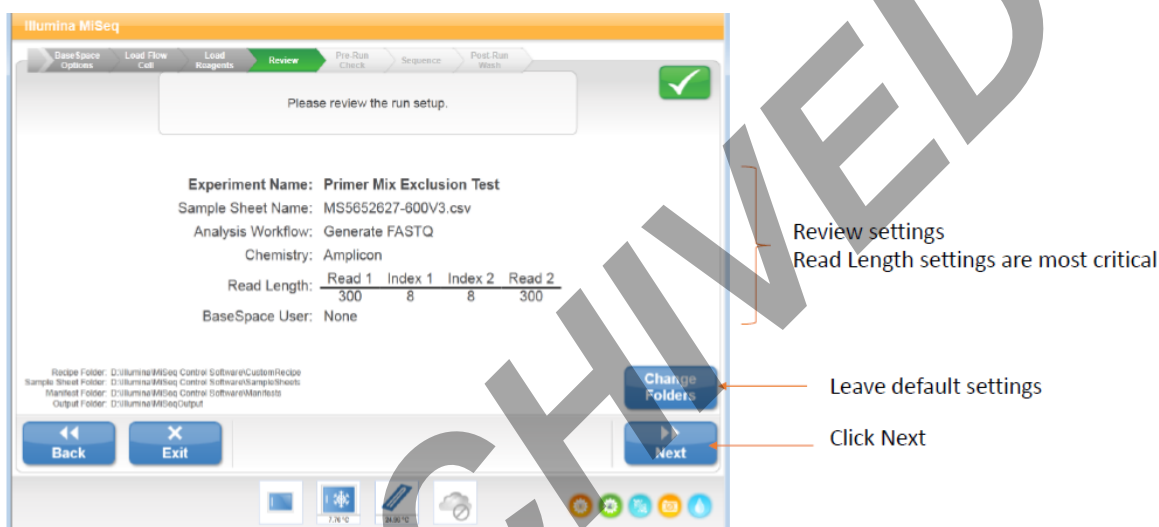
Illumina MiSeq

BaseSpace Options | Load Flow Cell | Load Reagents | Review | Pre-Run Check | Sequence | Post-Run Wash

Please review the run setup.

Experiment Name: Primer Mix Exclusion Test
Sample Sheet Name: MS5652627-600V3.csv
Analysis Workflow: Generate FASTQ
Chemistry: Amplicon

| | Read 1 | Index 1 | Index 2 | Read 2 |
|---|---|---|---|---|
| Read Length: | 300 | 8 | 8 | 300 |

BaseSpace User: None

Recipe Folder: D:\Illumina\MiSeq Control Software\CustomRecipe
Sample Sheet Folder: D:\Illumina\MiSeq Control Software\SampleSheets
Manifest Folder: D:\Illumina\MiSeq Control Software\Manifests
Output Folder: D:\Illumina\MiSeqOutput

Change Folders

Back
Exit
Next

7.76 °C
24.00 °C

Review settings
Read Length settings are most critical

Leave default settings

Click Next

ARCHIVED